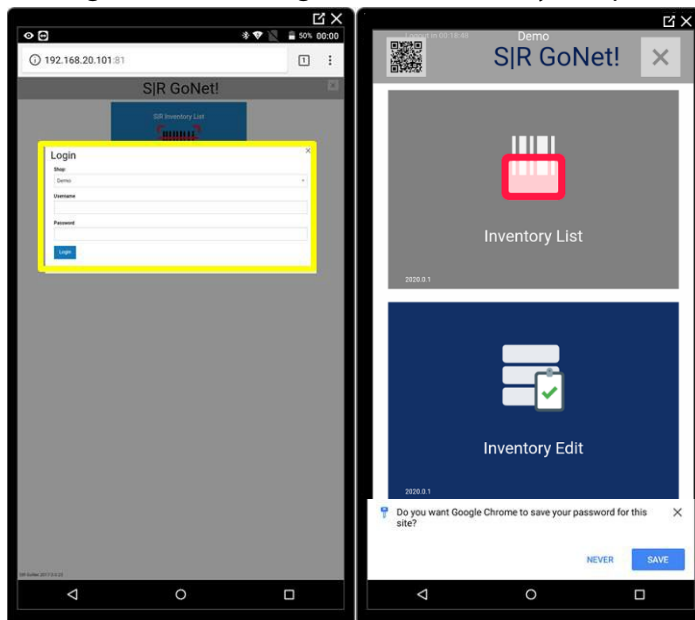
50% 00:00

192.168.20.101:81

1

S|R GoNet!

S|R Inventory List

Login

Shop

Demo

Username

Password

Login

S|R GoNet 2017.0.4.32

Logged in 00:18:46

Demo

S|R GoNet!

Inventory List

2020.0.1

Inventory Edit

2020.0.1

Do you want Google Chrome to save your password for this site?

NEVER

SAVE